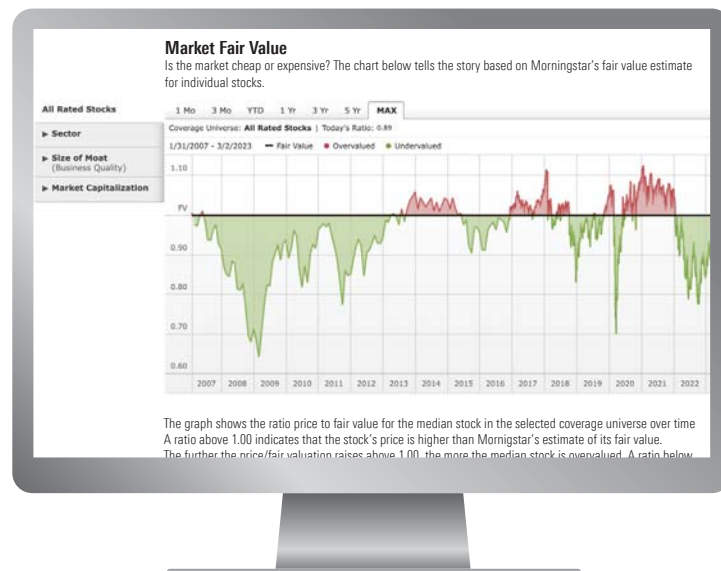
Market Fair Value

Is the market cheap or expensive? The chart below tells the story based on Morningstar's fair value estimate for individual stocks.

All Rated Stocks

▸ Sector

▸ Size of Moat (Business Quality)

▸ Market Capitalization

1 Mo 3 Mo YTD 1 Yr 3 Yr 5 Yr MAX

Coverage Universe: All Rated Stocks | Today's Ratio: 0.89

1/31/2007 - 3/2/2023 — Fair Value • Overvalued • Undervalued

1.10

FV

0.90

0.80

0.70

0.60

2007 2008 2009 2010 2011 2012 2013 2014 2015 2016 2017 2018 2019 2020 2021 2022

The graph shows the ratio price to fair value for the median stock in the selected coverage universe over time A ratio above 1.00 indicates that the stock's price is higher than Mornigstar's estimate of its fair value. The further the price/fair valuation raises above 1.00, the more the median stock is overvalued. A ratio below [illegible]